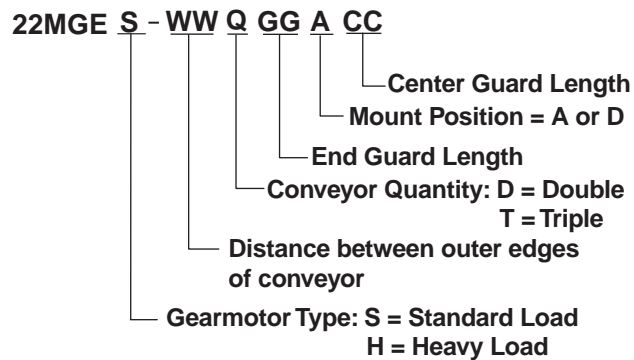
22MGE S - WW Q GG A CC

Center Guard Length

Mount Position = A or D

End Guard Length

Conveyor Quantity: D = Double
T = Triple

Distance between outer edges of conveyor

Gearmotor Type: S = Standard Load
H = Heavy Load